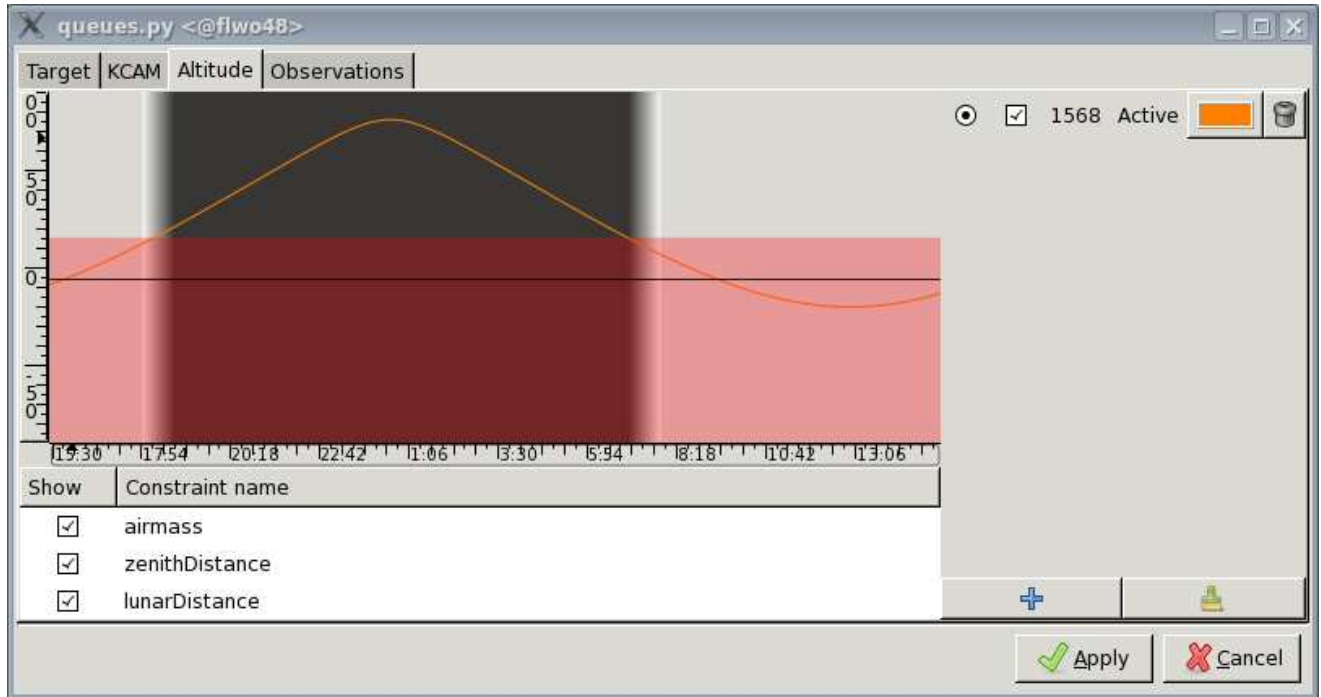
queues.py <@flwo48>

Target | KCAM | Altitude | Observations

0
0
5
0
0
5
0

15:30 17:54 20:18 22:42 1:06 3:30 5:54 8:18 10:42 13:06

1568 Active

| Show | Constraint name |
|---|---|
| ☑ | airmass |
| ☑ | zenithDistance |
| ☑ | lunarDistance |

Apply
Cancel